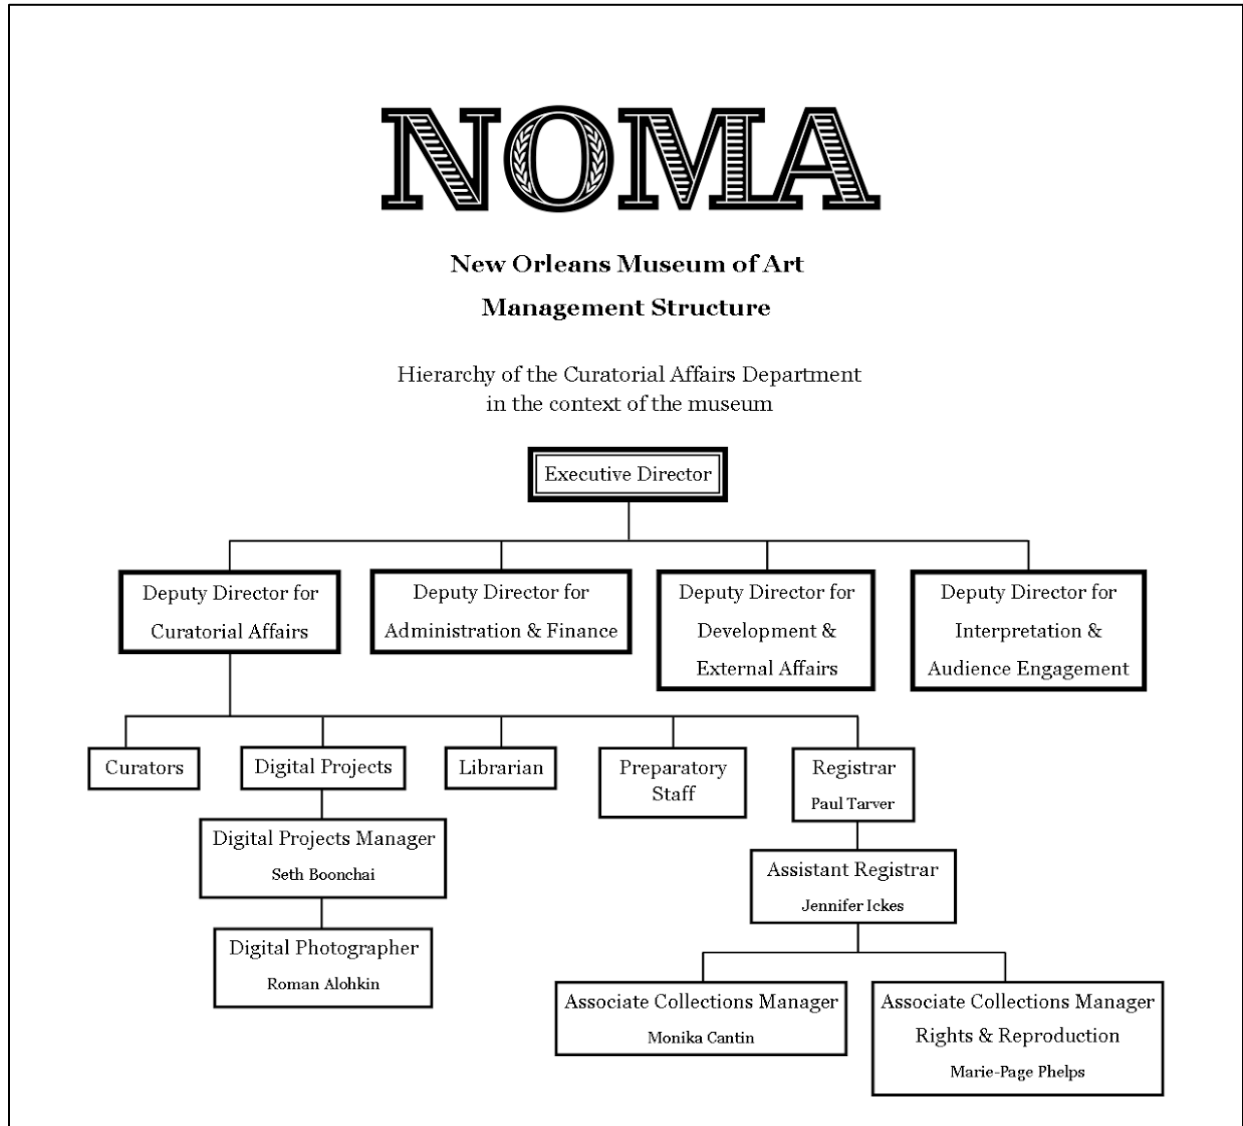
NOMA

New Orleans Museum of Art

Management Structure

Hierarchy of the Curatorial Affairs Department in the context of the museum

Executive Director

Deputy Director for Curatorial Affairs

Deputy Director for Administration & Finance

Deputy Director for Development & External Affairs

Deputy Director for Interpretation & Audience Engagement

Curators

Digital Projects

Librarian

Preparatory Staff

Registrar
Paul Tarver

Digital Projects Manager
Seth Boonchai

Assistant Registrar
Jennifer Ickes

Digital Photographer
Roman Alohkin

Associate Collections Manager
Monika Cantin

Associate Collections Manager Rights & Reproduction
Marie-Page Phelps